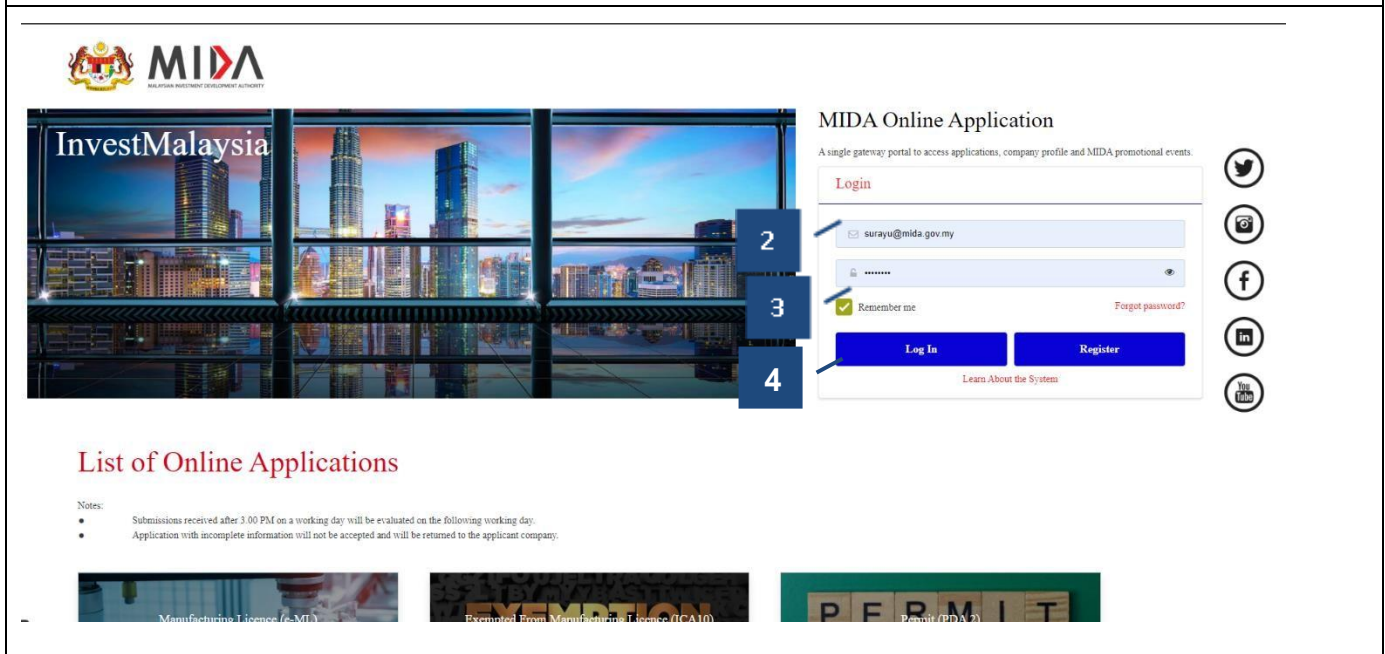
MIDA
MALAYSIAN INVESTMENT DEVELOPMENT AUTHORITY

InvestMalaysia

MIDA Online Application

A single gateway portal to access applications, company profile and MIDA promotional events.

Login

2

surayu@mida.gov.my

••••••••

3

Remember me

Forgot password?

Log In

Register

4

Learn About the System

You Tube

List of Online Applications

Notes:

- Submissions received after 3.00 PM on a working day will be evaluated on the following working day.
- Application with incomplete information will not be accepted and will be returned to the applicant company.

Manufacturing Licence (e-ML)

EXEMPTION

Exempted From Manufacturing Licence (ICA10)

PERMIT

Permit (PDA 2)